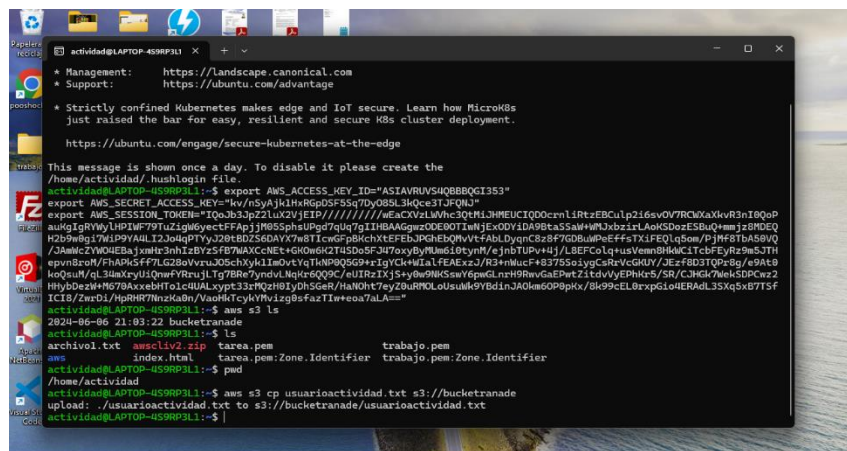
actividad@LAPTOP-4S9RP3L1

* Management:     https://landscape.canonical.com
* Support:        https://ubuntu.com/advantage

* Strictly confined Kubernetes makes edge and IoT secure. Learn how MicroK8s just raised the bar for easy, resilient and secure K8s cluster deployment.

https://ubuntu.com/engage/secure-kubernetes-at-the-edge

This message is shown once a day. To disable it please create the /home/actividad/.hushlogin file.
actividad@LAPTOP-4S9RP3L1:~$ export AWS_ACCESS_KEY_ID="ASIAVRUVS4QBBBQGI353"
export AWS_SECRET_ACCESS_KEY="kv/nSyAjk1HxRGpDSF5Sq7DyO85L3kQce3TJFQNJ"
export AWS_SESSION_TOKEN="IQoJb3JpZ2luX2VjEIP//////////wEaCXVzLWVhc3QtMiJHMEUCIQDOcrnliRtzEBCulp2i6svOV7RCWXaXkvR3nI0QoPauKgIgRYWylHPIWF79TuZigW6yectFFApjjM05SphsUPgd7qUq7gIIHBAAGgwzODE0OTIwNjExODYiDA9BtaSSaW+WMJxbzirLAoKSDozESBuQ+mmjz8MDEQH2b9m0gi7WiP9YA4LI2Jo4qPTYyJ20tBDZS6DAYX7w8TIcwGFpBKchXtEFEbJPGhEbQMvVtfAbLDyqnC8z8F7GDBuWPeEffsTXiFEQlq5om/PjMF8TbA50VQ/JAWWcZYWO4EBajxmHr3nhIzBYzSFB7WAXCcNEt+GKOw6K2T4SDo5FJW7oxyByMUm6i0tynM/ejnbTUPv+4j/L8EFColq+usVemn8HkWCiTcbFEyRz9m5JTHepvn8roM/FhAPkSff7LG28oVvruJO5chXyk1ImOvtYqTkNP9QSG9+rIgYCk+WIalfEAExzJ/R3+nWucF+8375SoiygCsRrVcGKUY/JEzf8D3TQPr8g/e9At0koQsuM/qL34mXryUiQnwfYRrujLTg7BRe7yndvLNqKr6QQ9C/eUIRzIXjS+y0w9NKSswY6pwGLnrH9RwvGaEPwtZitdvVyEPhKr5/SR/CJHGK7WekSDPCwz2HHybDezW+M670AxxebHTolc4UALxypt33rMQzH0IyDhSGeR/HaNOht7eyZ0uRMOLoUsuWk9YBdinJAOkm6OP0pKx/8k99cEL0rxpGio4ERAdL3SXq5xB7TSfICI8/ZwrDi/HpRHR7NnzKa0n/VaoHkTcykYMvizg0sfazTIw+eoa7aLA=="
actividad@LAPTOP-4S9RP3L1:~$ aws s3 ls
2024-06-06 21:03:22 bucketranade
actividad@LAPTOP-4S9RP3L1:~$ ls
archivo1.txt  awscliv2.zip  tarea.pem                  trabajo.pem
aws           index.html    tarea.pem:Zone.Identifier  trabajo.pem:Zone.Identifier
actividad@LAPTOP-4S9RP3L1:~$ pwd
/home/actividad
actividad@LAPTOP-4S9RP3L1:~$ aws s3 cp usuarioactividad.txt s3://bucketranade
upload: ./usuarioactividad.txt to s3://bucketranade/usuarioactividad.txt
actividad@LAPTOP-4S9RP3L1:~$